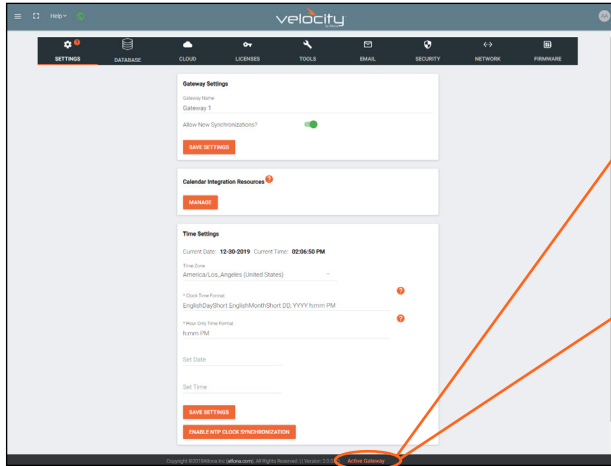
Help

velocity

SETTINGS DATABASE CLOUD LICENSES TOOLS EMAIL SECURITY NETWORK FIRMWARE

Gateway Settings

Gateway Name

Gateway 1

Allow New Synchronizations?

SAVE SETTINGS

Calendar Integration Resources

MANAGE

Time Settings

Current Date: 12-30-2019 Current Time: 02:06:50 PM

Time Zone

America/Los_Angeles (United States)

* Clock Time Format

EnglishDayShort EnglishMonthShort DD, YYYY h:mm PM

* Hour Only Time Format

h:mm PM

Set Date

Set Time

SAVE SETTINGS

ENABLE NTP CLOCK SYNCHRONIZATION

Copyright ©2019 Atlona Inc (atlona.com). All Rights Reserved. | Version: 2.0.0 Active Gateway